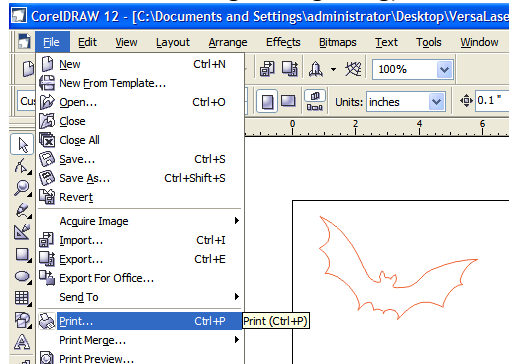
CorelDRAW 12 - [C:\Documents and Settings\administrator\Desktop\VersaLase

File Edit View Layout Arrange Effects Bitmaps Text Tools Window

100%

Cus

Units: inches

0.1 "

0 2 4 6

New Ctrl+N
New From Template...
Open... Ctrl+O
Close
Close All
Save... Ctrl+S
Save As... Ctrl+Shift+S
Revert
Acquire Image
Import... Ctrl+I
Export... Ctrl+E
Export For Office...
Send To
Print... Ctrl+P
Print Merge...
Print Preview...

Print (Ctrl+P)